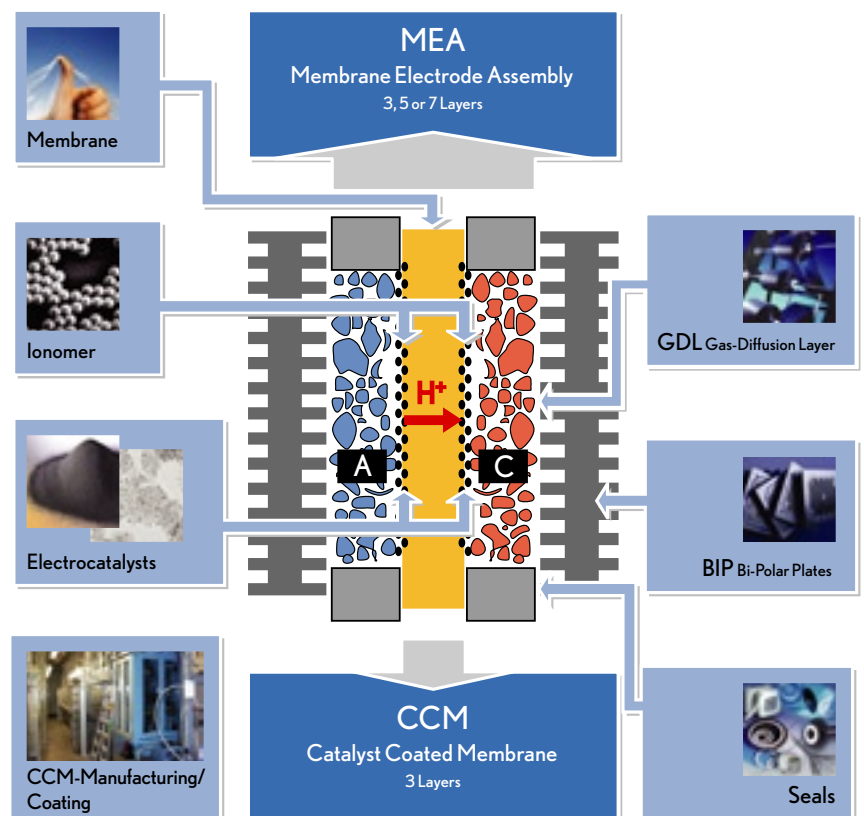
Membrane

MEA
Membrane Electrode Assembly
3, 5 or 7 Layers

Ionomer

GDL Gas-Diffusion Layer

$H^+$

A

C

Electrocatalysts

BIP Bi-Polar Plates

CCM-Manufacturing/ Coating

CCM
Catalyst Coated Membrane
3 Layers

Seals